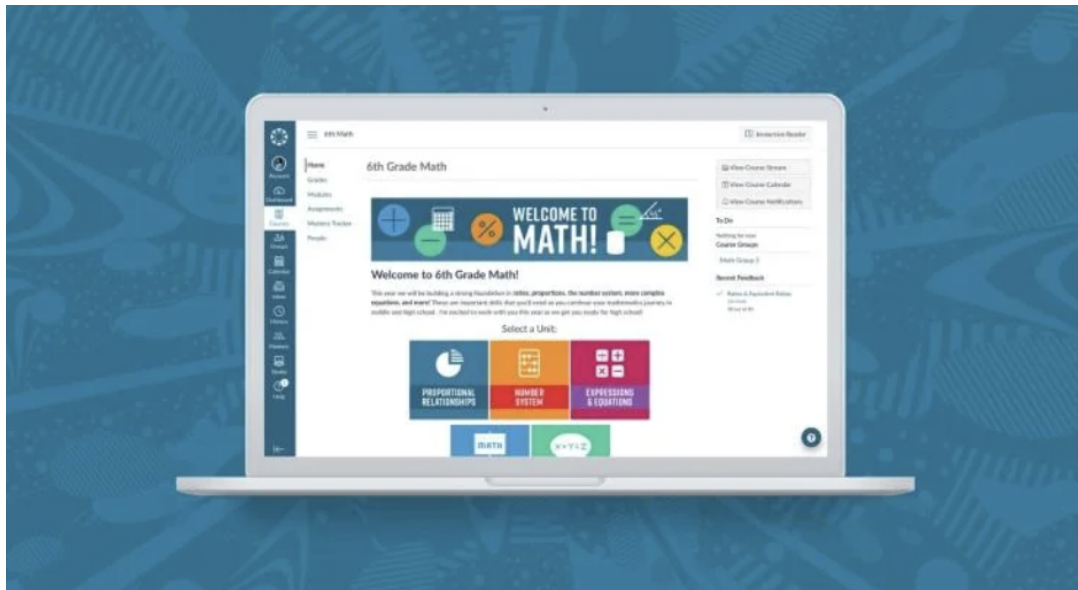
6th Math

Immersive Reader

Account
Dashboard
Courses
Groups
Calendar
Inbox
History
Studio
Help

Home
Grades
Modules
Assignments
Mastery Tracker
People

6th Grade Math

WELCOME TO MATH!

Welcome to 6th Grade Math!

This year we will be building a strong foundation in ratios, proportions, the number system, more complex equations, and more! These are important skills that you'll need as you continue your mathematics journey in middle and high school. I'm excited to work with you this year as we get you ready for high school!

Select a Unit:

PROPORTIONAL RELATIONSHIPS

NUMBER SYSTEM

EXPRESSIONS & EQUATIONS

MATH

View Course Stream
View Course Calendar
View Course Notifications

To Do
Nothing for now
Course Groups
Math Group 3

Recent Feedback
Ratios & Equivalent Ratios
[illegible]
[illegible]